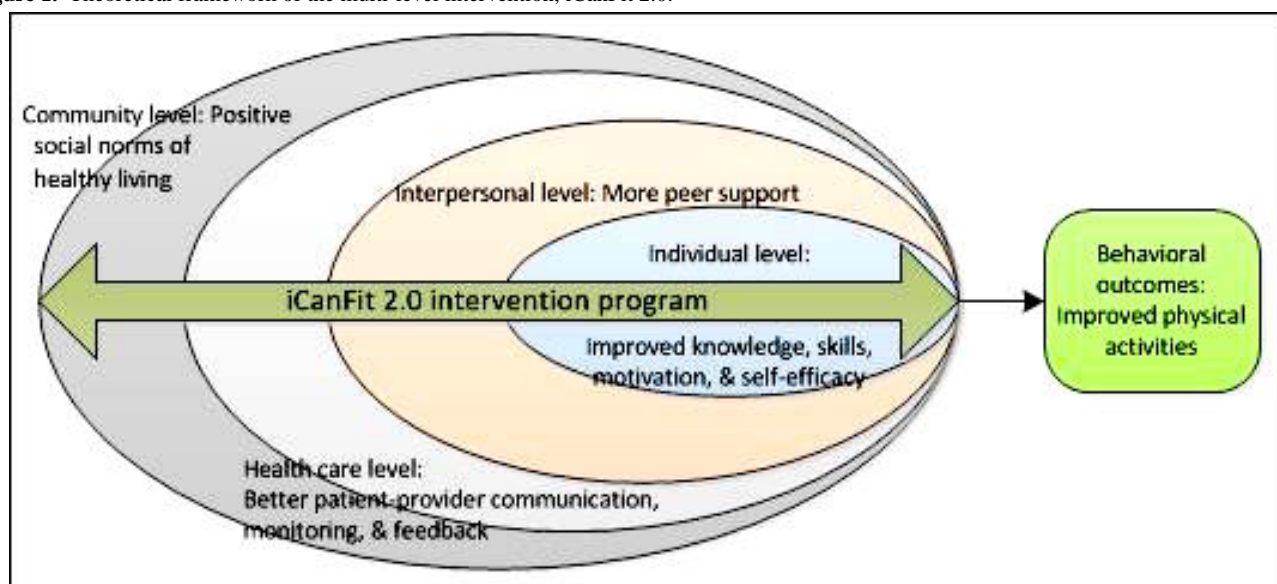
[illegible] Theoretical framework of the multi-level intervention, iCanFit 2.0.

Community level: Positive social norms of healthy living

Interpersonal level: More peer support

Individual level:

iCanFit 2.0 intervention program

improved knowledge, skills, motivation, & self-efficacy

Behavioral outcomes: Improved physical activities

Health care level: Better patient-provider communication, monitoring, & feedback